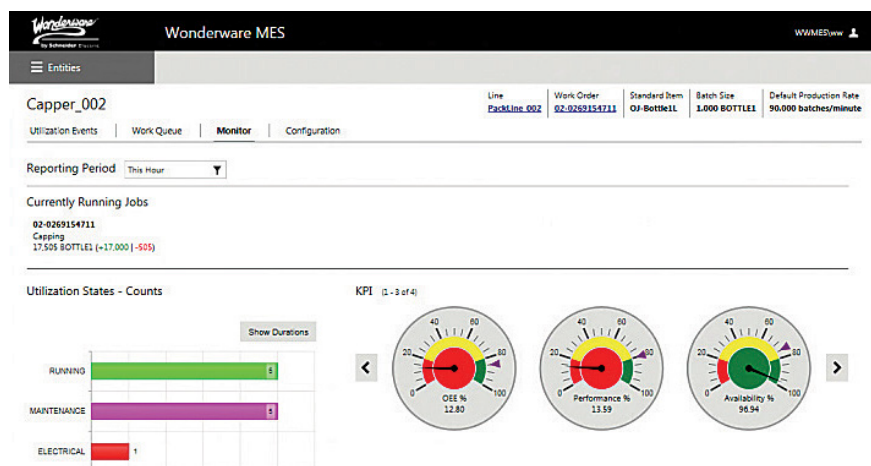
Wonderware by Schneider Electric

Wonderware MES

WWMES\ww

Entities

Capper_002

| Line | Work Order | Standard Item | Batch Size | Default Production Rate |
|---|---|---|---|---|
| PackLine 002 | 02-0269154711 | OJ-Bottle1L | 1.000 BOTTLE1 | 90.000 batches/minute |

Utilization Events | Work Queue | Monitor | Configuration

Reporting Period This Hour

Currently Running Jobs

02-0269154711
Capping
17,505 BOTTLE1 (+17,000 | -505)

Utilization States - Counts

Show Durations

RUNNING 8

MAINTENANCE 8

ELECTRICAL 1

KPI (1 - 3 of 4)

0 20 40 60 80 100
OEE %
12.80

0 20 40 60 80 100
Performance %
13.59

0 20 40 60 80 100
Availability %
96.94